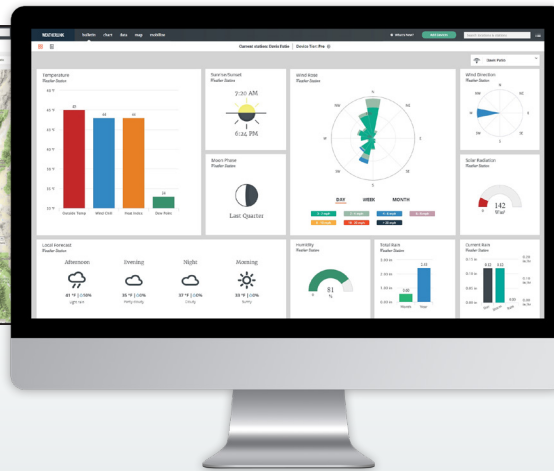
WEATHERLINK bulletin chart data map mobilize

Current station: Davis Dallas Device: Vue Pro

Temperature
Weather Station

Sunrise/Sunset
Weather Station
7:20 AM
6:24 PM

Wind Rose
Weather Station
N
S
E
W

Wind Direction
Weather Station
N
S
E
W

Moon Phase
Weather Station
Last Quarter

Solar Radiation
Weather Station
142
W/m²

DAY WEEK MONTH

Outside Temp Wind Chill Heat Index Dew Point

Local Forecast
Weather Station
Afternoon Evening Night Morning

Humidity
Weather Station
81
%

Total Rain
Weather Station

Current Rain
Weather Station